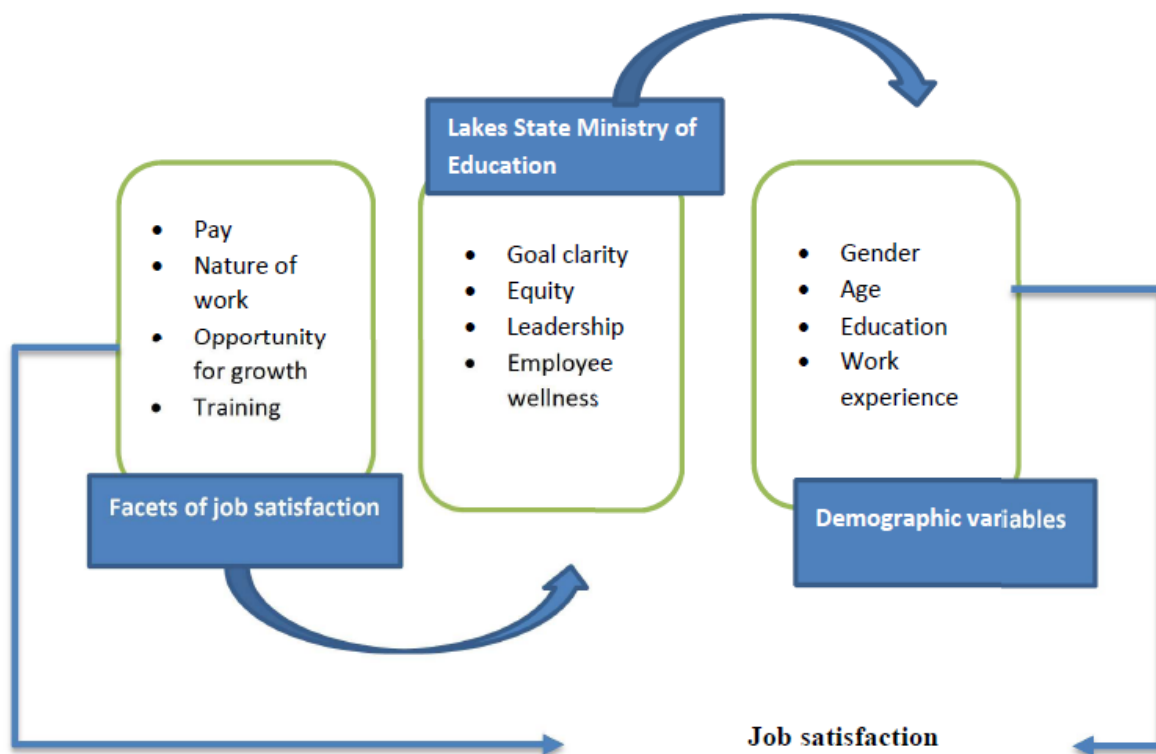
Lakes State Ministry of Education

- Pay
- Nature of work
- Opportunity for growth
- Training

Facets of job satisfaction

- Goal clarity
- Equity
- Leadership
- Employee wellness

- Gender
- Age
- Education
- Work experience

Demographic variables

Job satisfaction